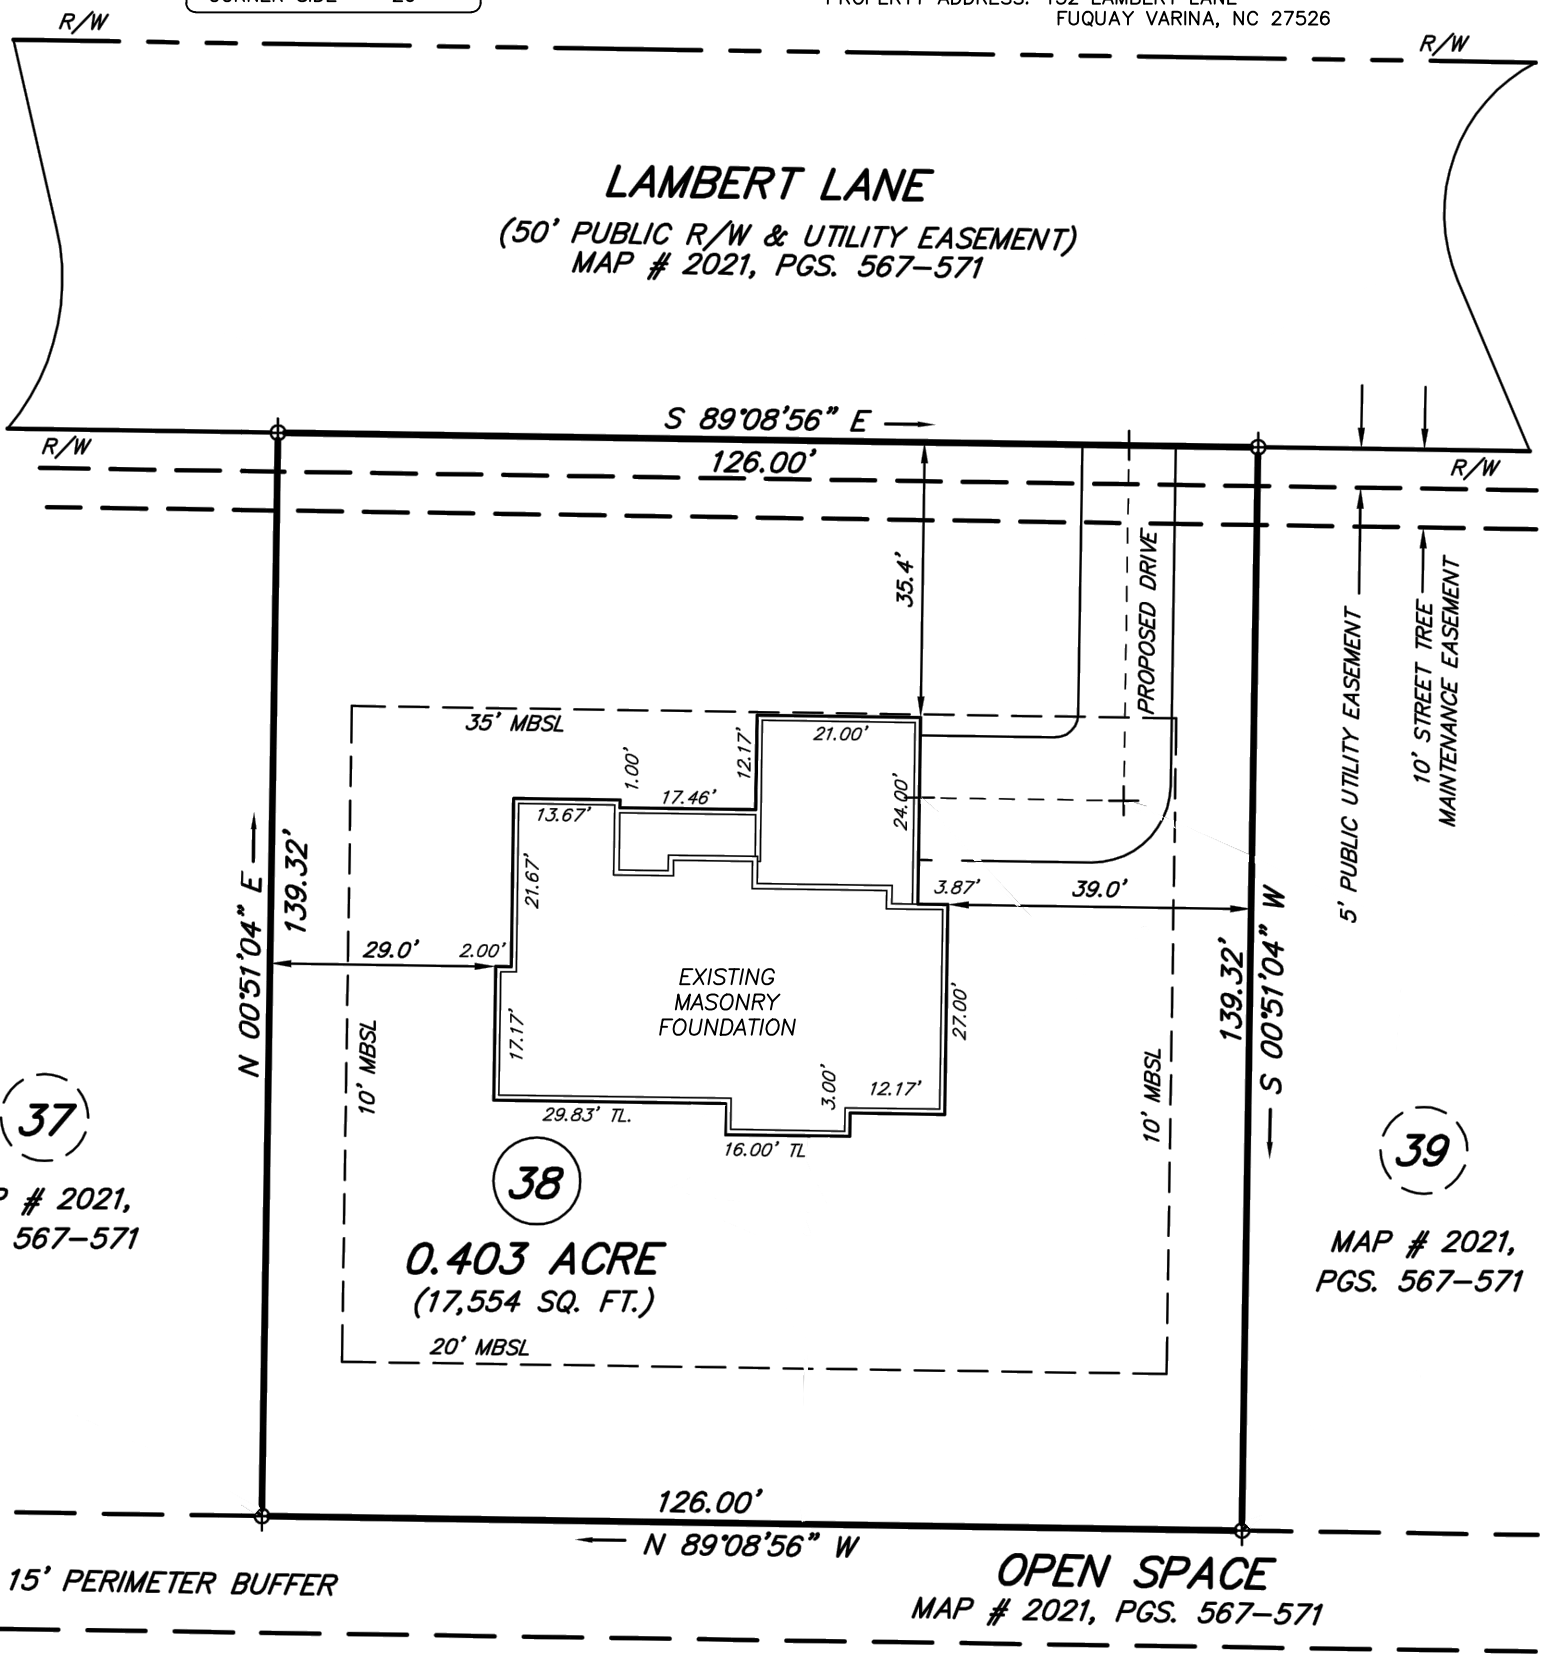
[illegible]

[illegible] FUQUAY VARINA, NC 27526

R/W

R/W

LAMBERT LANE
(50' PUBLIC R/W & UTILITY EASEMENT)
MAP # 2021, PGS. 567–571

R/W

S 89°08'56" E
126.00'

R/W

35.4'

PROPOSED DRIVE

5' PUBLIC UTILITY EASEMENT

10' STREET TREE MAINTENANCE EASEMENT

35' MBSL

21.00'

12.17'

1.00'

17.46'

13.67'

24.00'

21.67'

3.87'

39.0'

N 00°51'04" E
139.32'

29.0'

2.00'

EXISTING MASONRY FOUNDATION

27.00'

139.32'
S 00°51'04" W

10' MBSL

17.17'

3.00'

12.17'

10' MBSL

37

29.83' TL.

16.00' TL

39

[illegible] # 2021,
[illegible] 567–571

38

0.403 ACRE
(17,554 SQ. FT.)

MAP # 2021,
PGS. 567–571

20' MBSL

126.00'
N 89°08'56" W

15' PERIMETER BUFFER

OPEN SPACE
MAP # 2021, PGS. 567–571